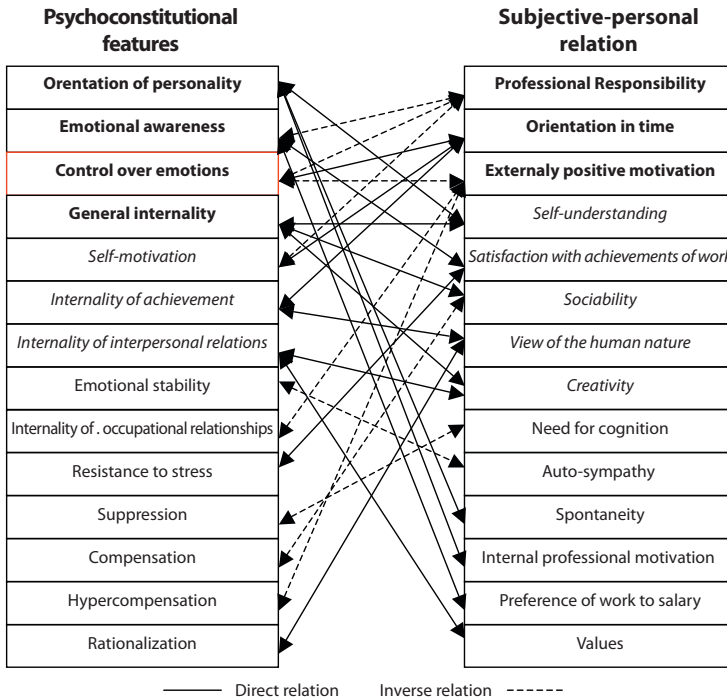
Psychoconstitutional features

Orentation of personality
Emotional awareness
Control over emotions
General internality
Self-motivation
Internality of achievement
Internality of interpersonal relations
Emotional stability
Internality of . occupational relationships
Resistance to stress
Suppression
Compensation
Hypercompensation
Rationalization

Subjective-personal relation

Professional Responsibility
Orientation in time
Externaly positive motivation
Self-understanding
Satisfaction with achievements of work
Sociability
View of the human nature
Creativity
Need for cognition
Auto-sympathy
Spontaneity
Internal professional motivation
Preference of work to salary
Values

Direct relation
Inverse relation